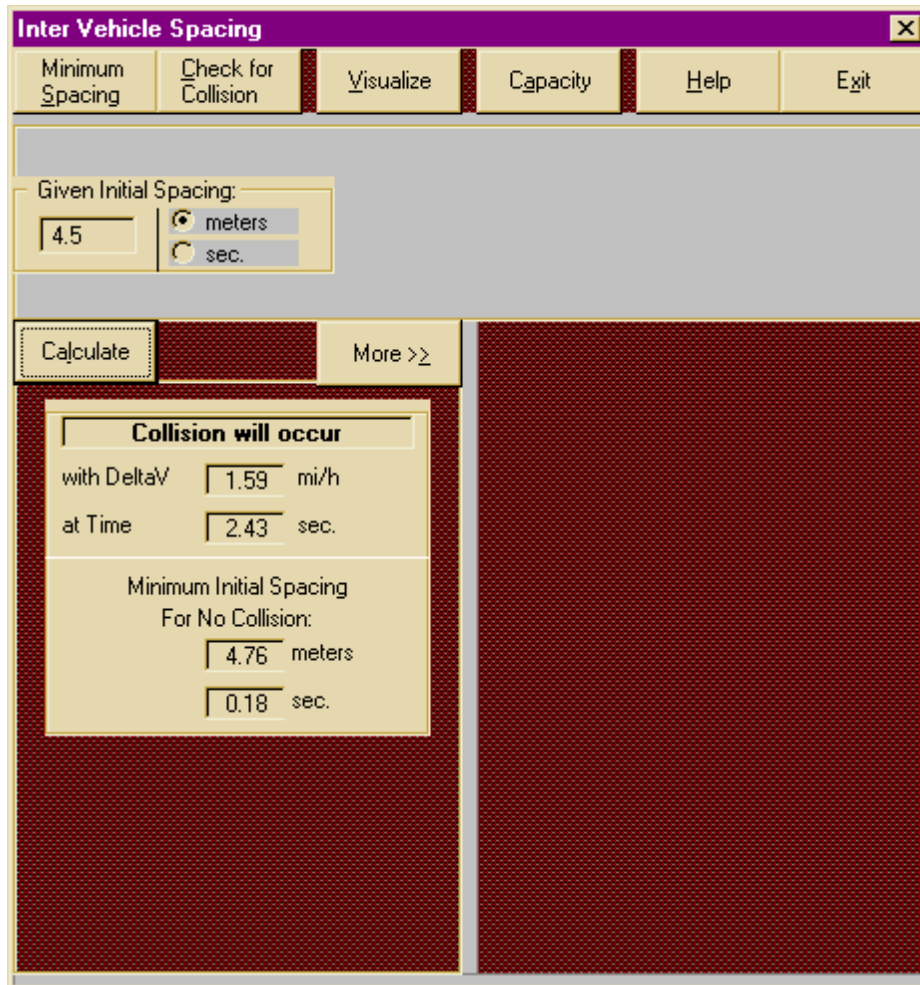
Inter Vehicle Spacing

Minimum Spacing | Check for Collision | Visualize | Capacity | Help | Exit

Given Initial Spacing:
4.5
meters
sec.

Calculate
More >>

Collision will occur
with DeltaV 1.59 mi/h
at Time 2.43 sec.

Minimum Initial Spacing For No Collision:
4.76 meters
0.18 sec.